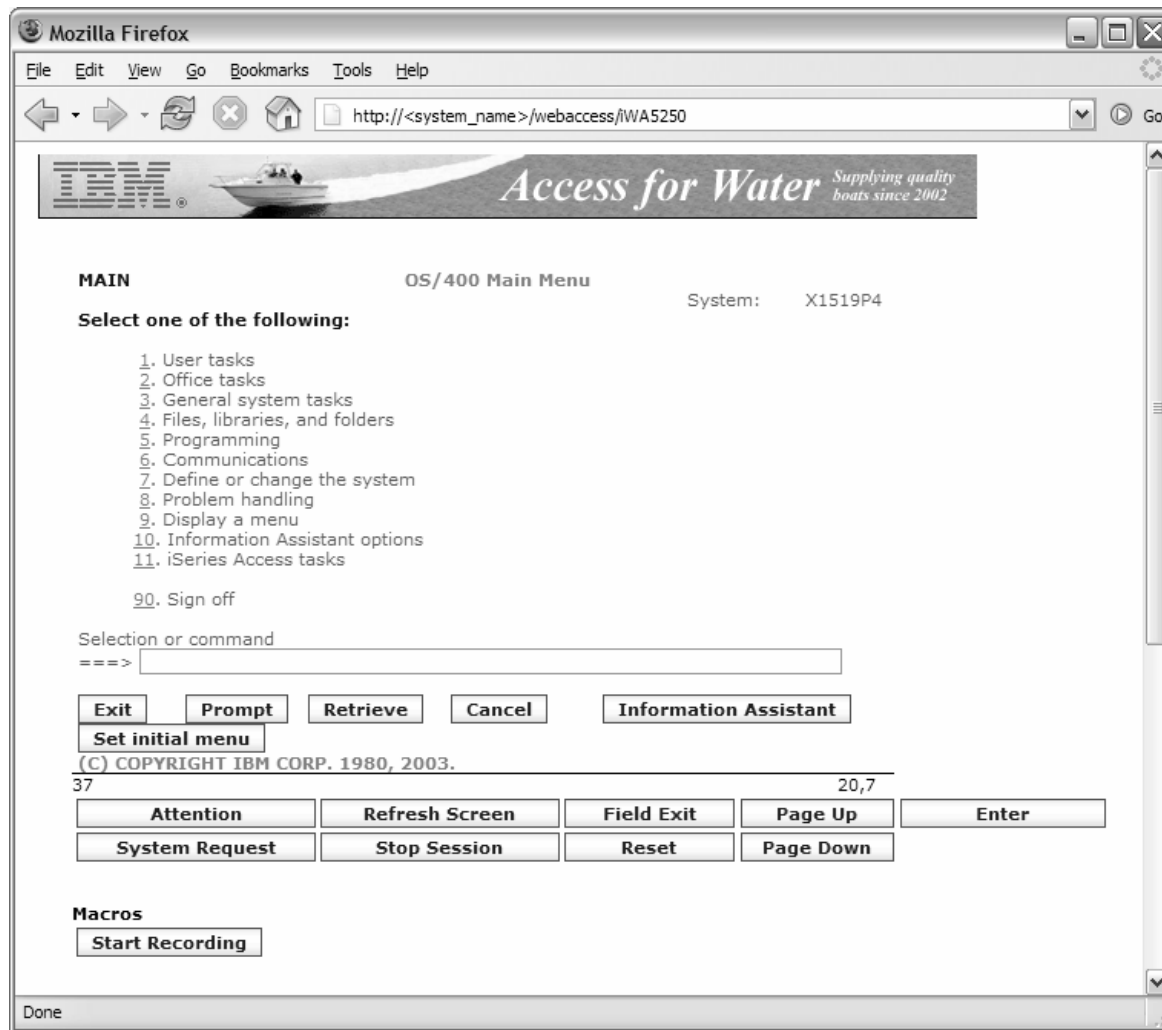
Mozilla Firefox

File Edit View Go Bookmarks Tools Help

http://<system_name>/webaccess/iWA5250

Go

IBM. Access for Water Supplying quality boats since 2002

MAIN

OS/400 Main Menu

System: X1519P4

Select one of the following:

1. User tasks
2. Office tasks
3. General system tasks
4. Files, libraries, and folders
5. Programming
6. Communications
7. Define or change the system
8. Problem handling
9. Display a menu
10. Information Assistant options
11. iSeries Access tasks

90. Sign off

Selection or command
===>

Exit Prompt Retrieve Cancel Information Assistant
Set initial menu
(C) COPYRIGHT IBM CORP. 1980, 2003.
37 20,7

Attention Refresh Screen Field Exit Page Up Enter
System Request Stop Session Reset Page Down

Macros
Start Recording

Done